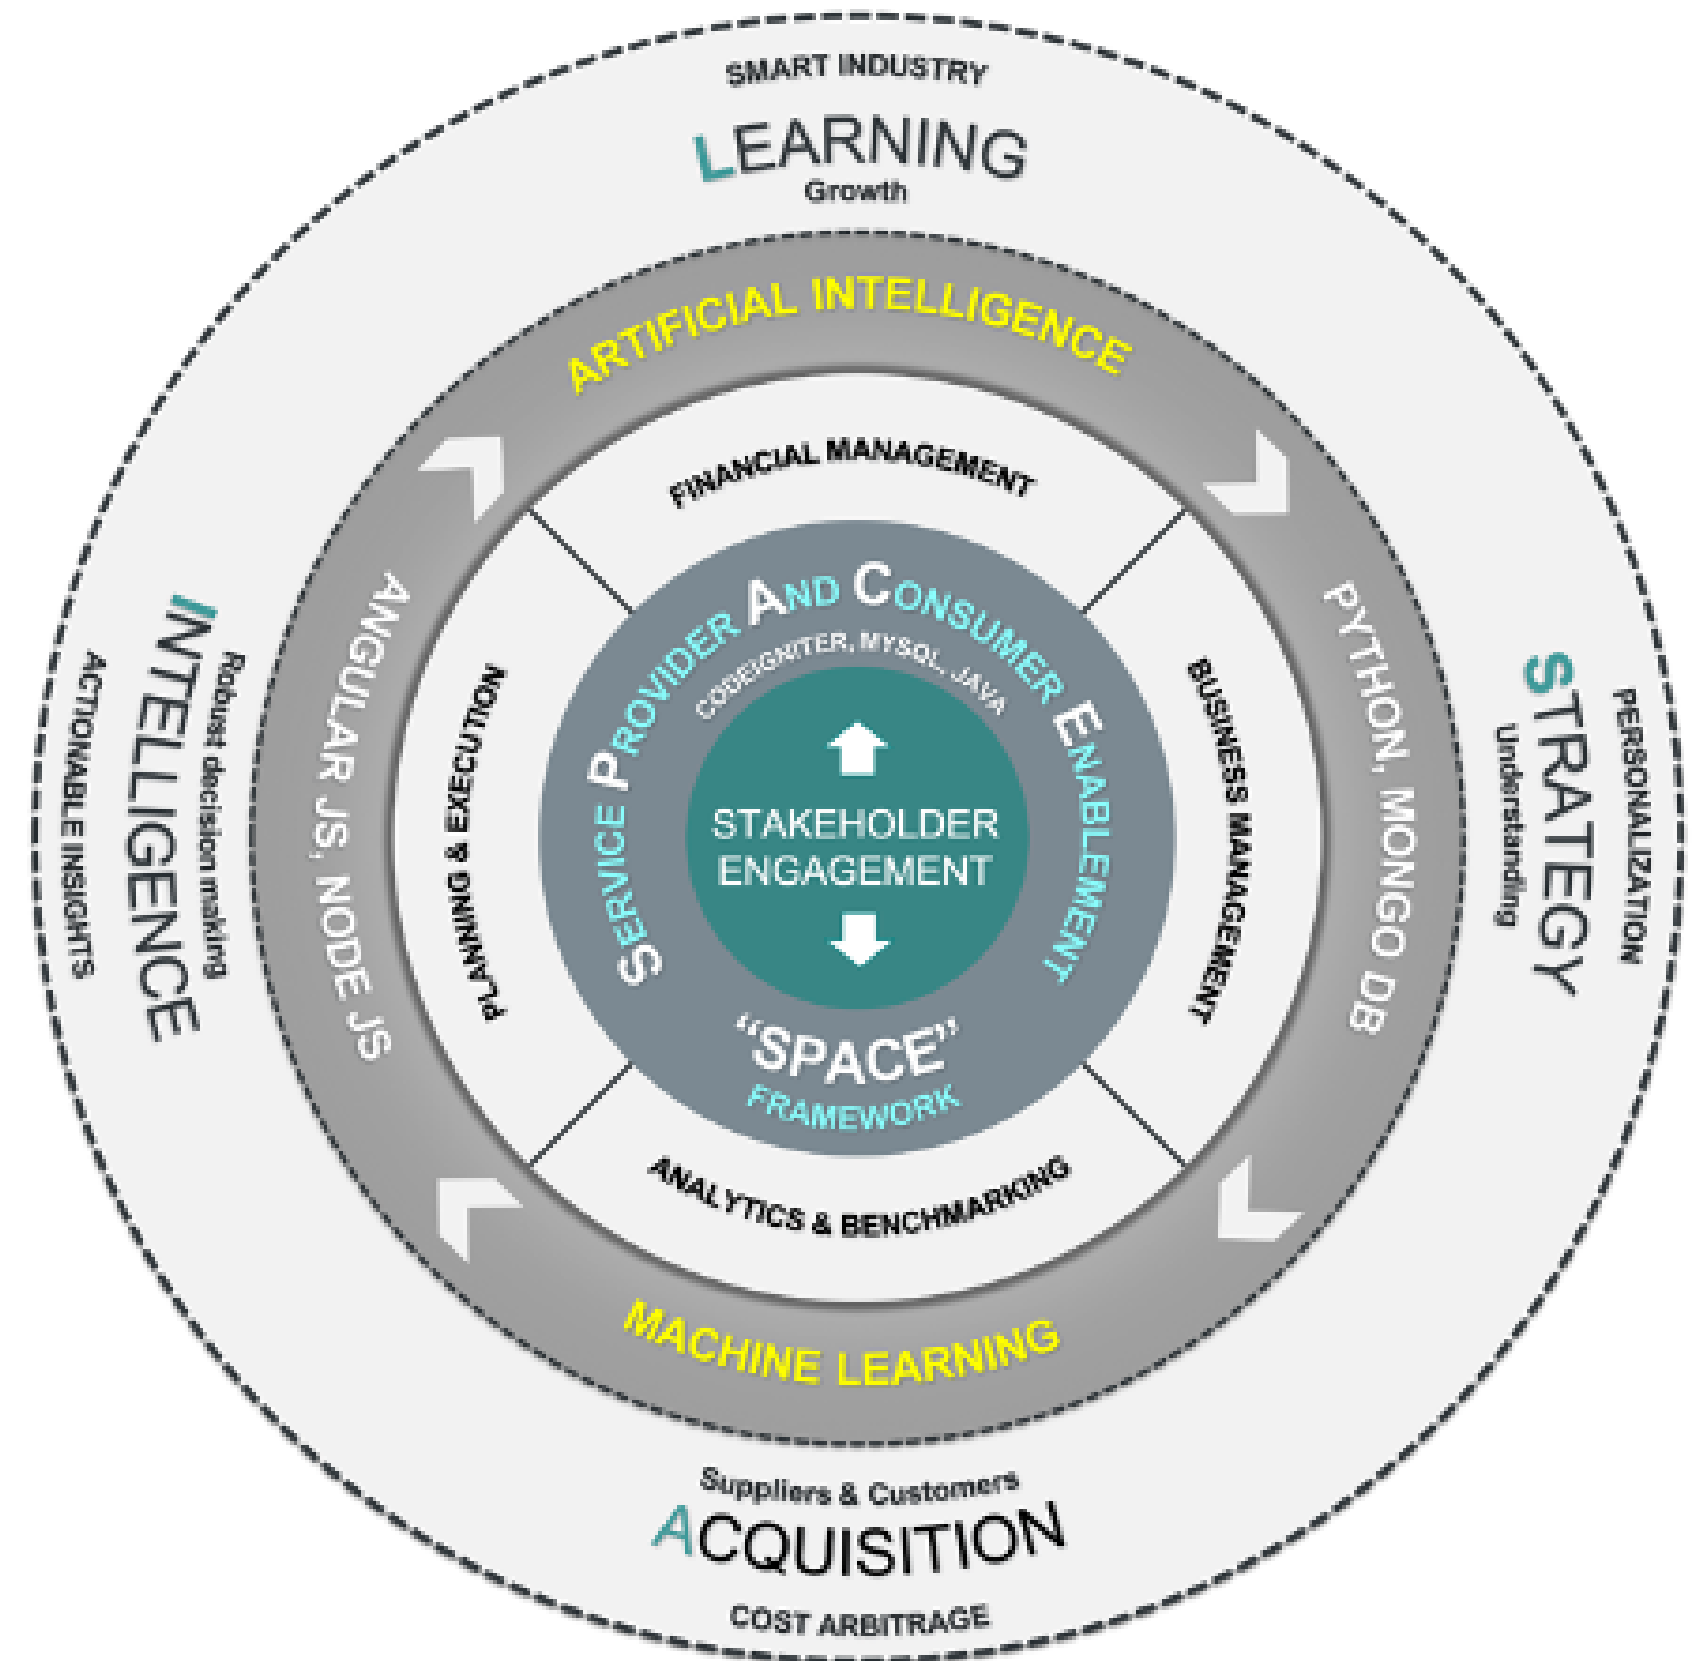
SMART INDUSTRY
LEARNING
Growth

ARTIFICIAL INTELLIGENCE

INTELLIGENCE
Robust decision making
ACTIONABLE INSIGHTS

ANGULAR JS, NODE JS

FINANCIAL MANAGEMENT

PLANNING & EXECUTION

SERVICE PROVIDER AND CONSUMER ENABLEMENT
CODEIGNITER, MYSQL, JAVA

STAKEHOLDER ENGAGEMENT

"SPACE"
FRAMEWORK

BUSINESS MANAGEMENT

PYTHON, MONGO DB

STRATEGY
Understanding
PERSONALIZATION

ANALYTICS & BENCHMARKING

MACHINE LEARNING

Suppliers & Customers
ACQUISITION
COST ARBITRAGE